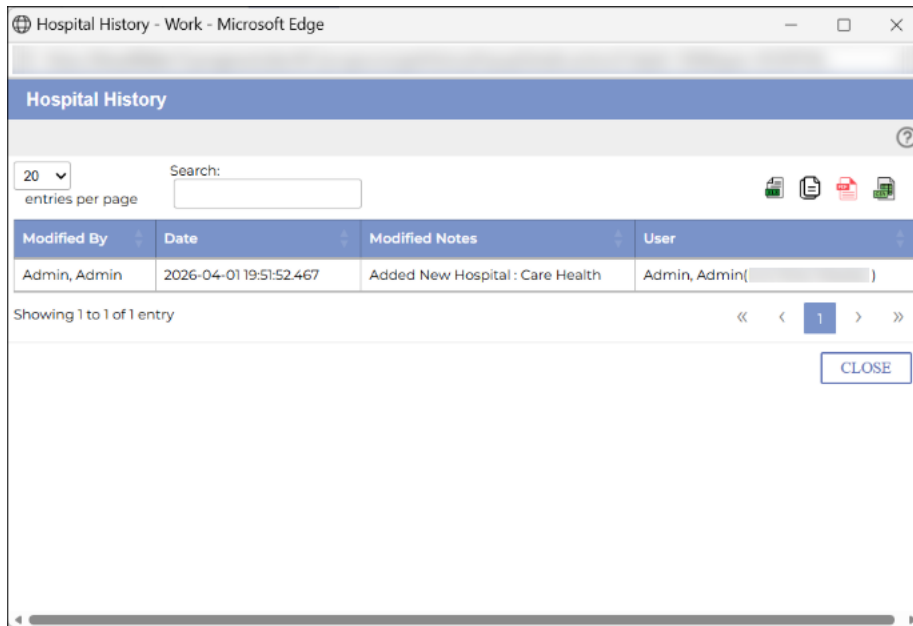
Hospital History - Work - Microsoft Edge

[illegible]

Hospital History

20
entries per page

Search:

| Modified By | Date | Modified Notes | User |
|---|---|---|---|
| Admin, Admin | 2026-04-01 19:51:52.467 | Added New Hospital : Care Health | Admin, Admin([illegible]) |

Showing 1 to 1 of 1 entry

« ‹ 1 › »

CLOSE